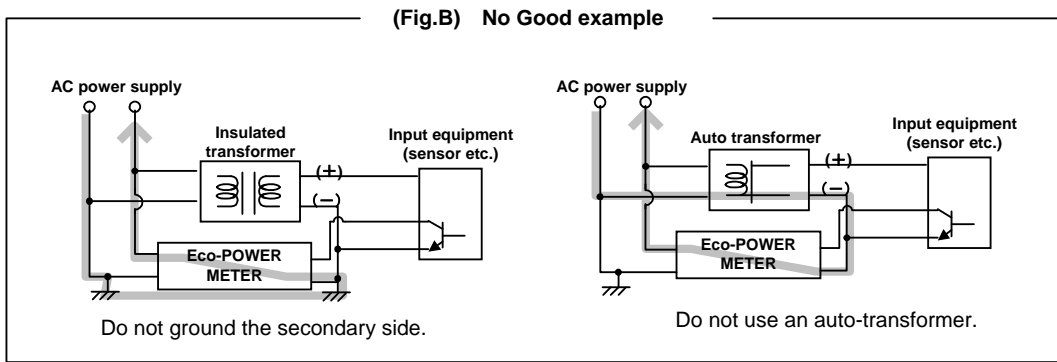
(Fig.B) No Good example

AC power supply

Insulated transformer

Input equipment (sensor etc.)

(+)

(−)

Eco-POWER METER

Do not ground the secondary side.

AC power supply

Auto transformer

Input equipment (sensor etc.)

(+)

(−)

Eco-POWER METER

Do not use an auto-transformer.